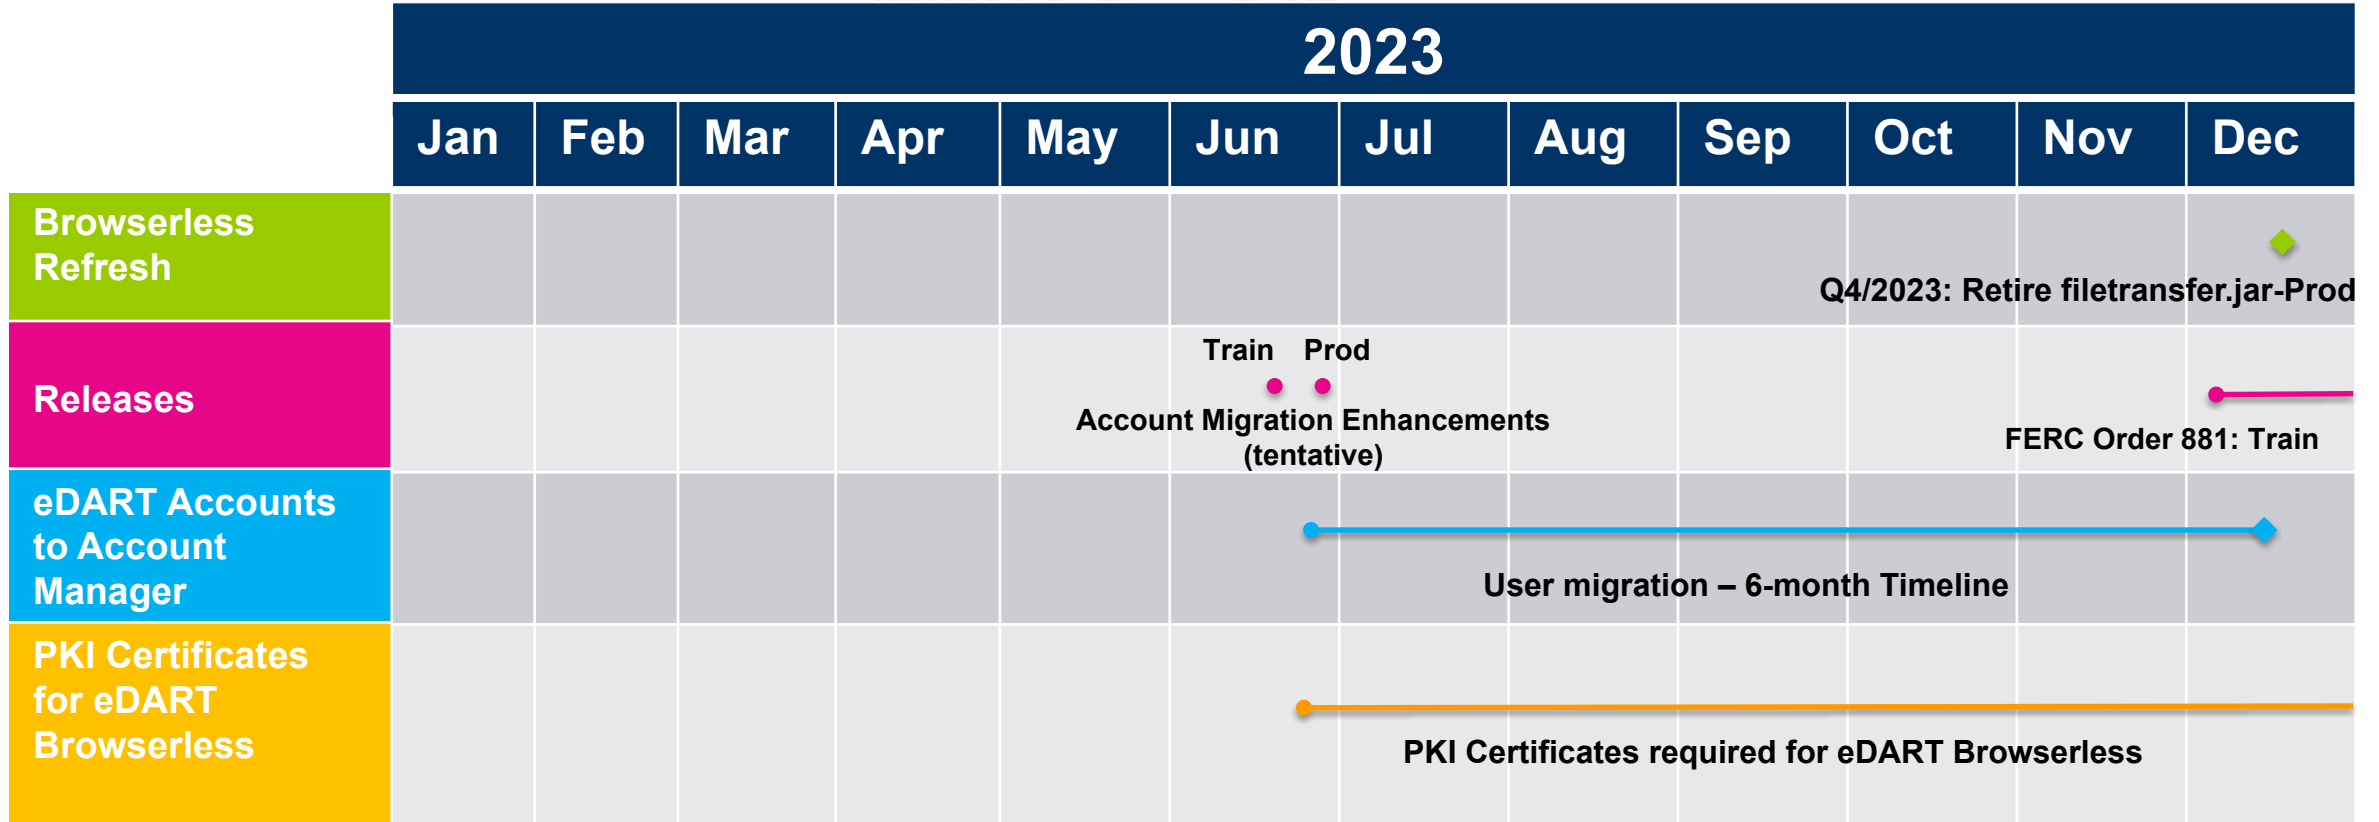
2023

| | Jan | Feb | Mar | Apr | May | Jun | Jul | Aug | Sep | Oct | Nov | Dec |
|---|---|---|---|---|---|---|---|---|---|---|---|---|
| Browserless Refresh | | | | | | | | | | | | |
| Releases | | | | | | | | | | | | |
| eDART Accounts to Account Manager | | | | | | | | | | | | |
| PKI Certificates for eDART Browserless | | | | | | | | | | | | |

Q4/2023: Retire filetransfer.jar-Prod

Train Prod

Account Migration Enhancements (tentative)

FERC Order 881: Train

User migration – 6-month Timeline

PKI Certificates required for eDART Browserless